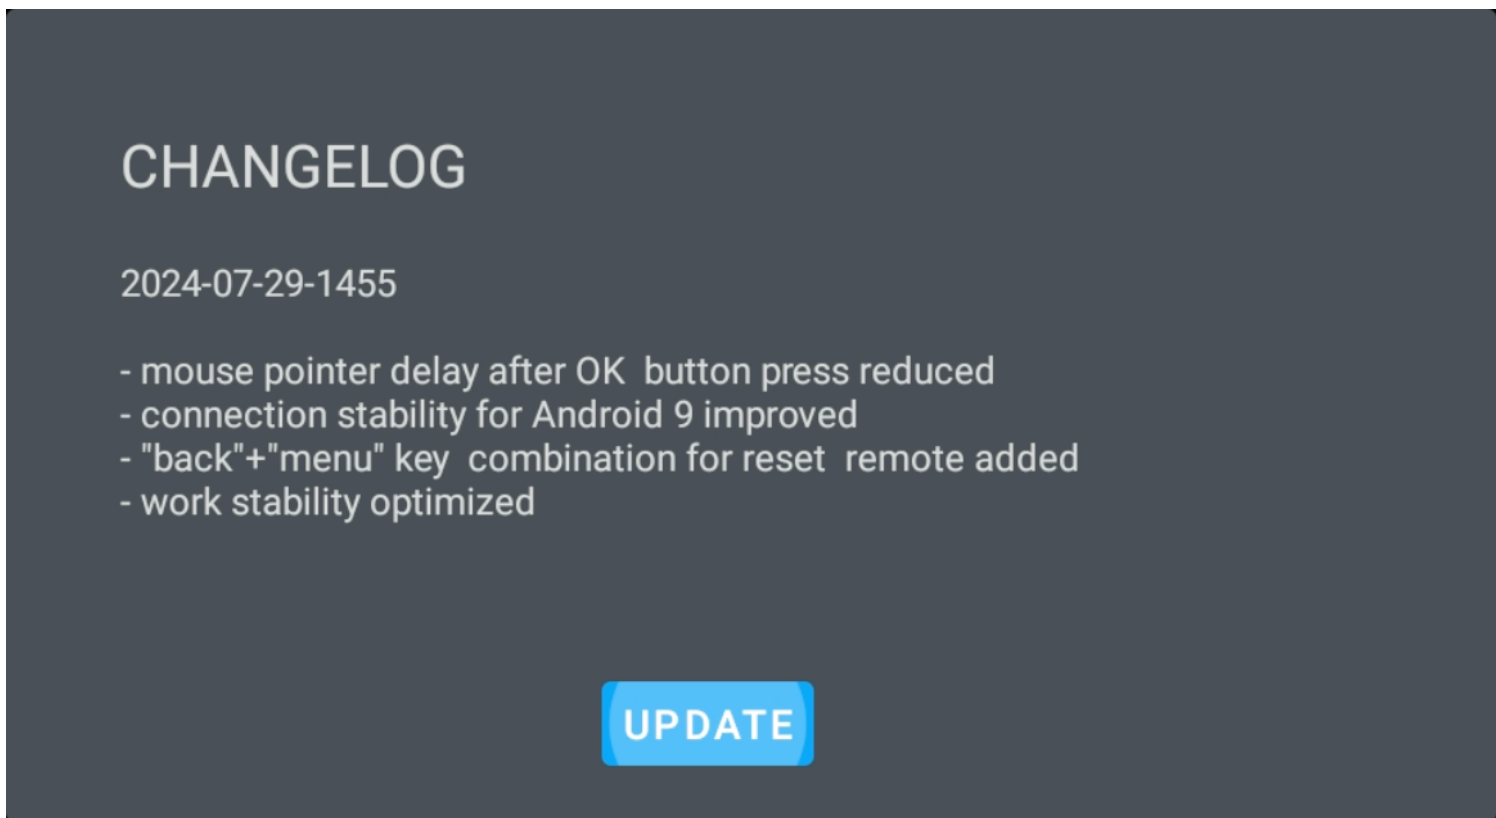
CHANGELOG

2024-07-29-1455

- mouse pointer delay after OK button press reduced
- connection stability for Android 9 improved
- "back"+"menu" key combination for reset remote added
- work stability optimized

UPDATE